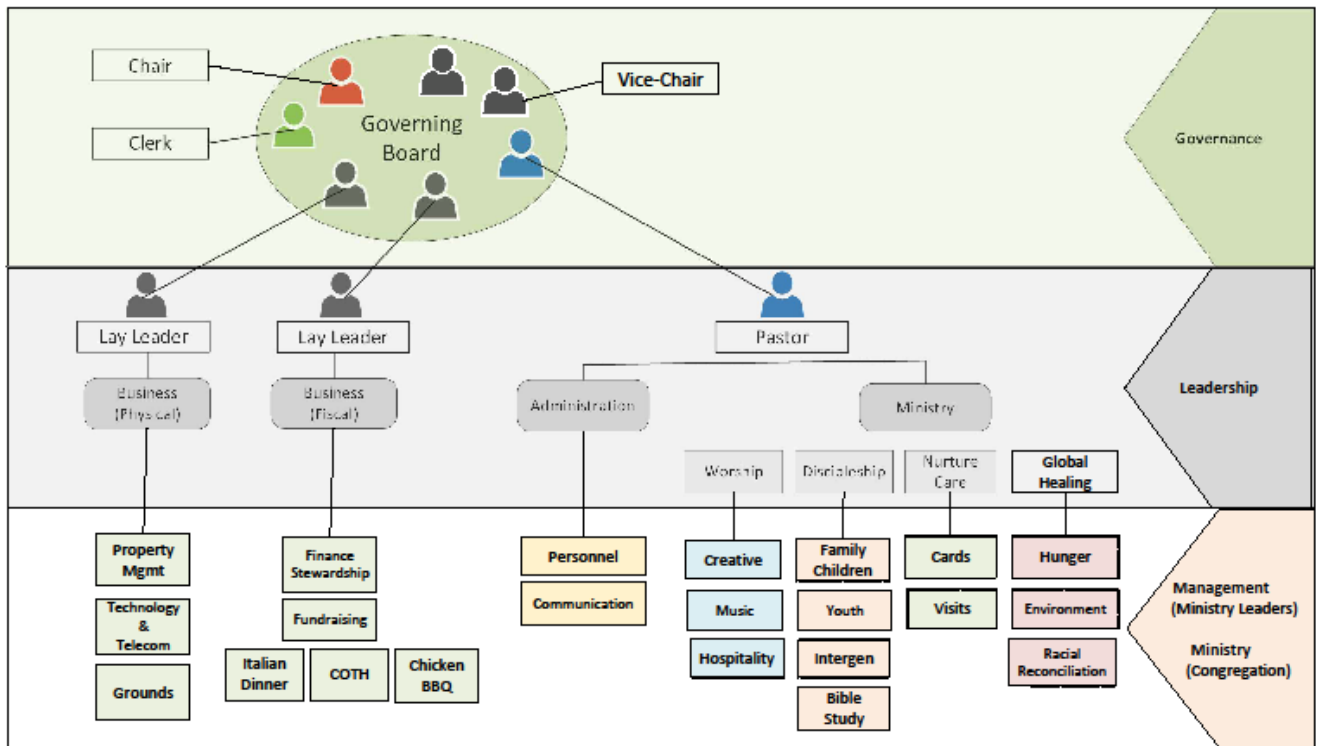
Chair

Clerk

Governing Board

Vice-Chair

Governance

Lay Leader

Lay Leader

Pastor

Business (Physical)

Business (Fiscal)

Administration

Ministry

Leadership

Worship

Discipleship

Nurture Care

Global Healing

Property Mgmt

Technology & Telecom

Grounds

Finance Stewardship

Fundraising

Italian Dinner

COTH

Chicken BBQ

Personnel

Communication

Creative

Music

Hospitality

Family Children

Youth

Intergen

Bible Study

Cards

Visits

Hunger

Environment

Racial Reconciliation

Management (Ministry Leaders)

Ministry (Congregation)